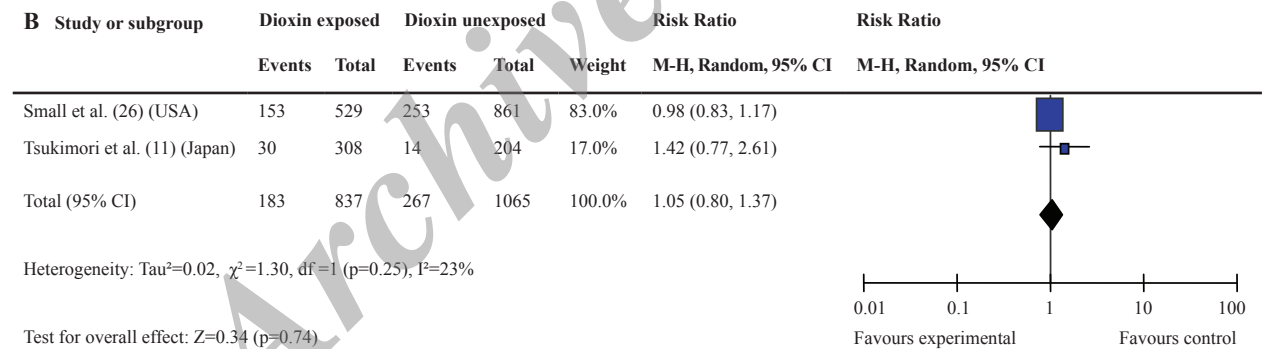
| B Study or subgroup | Dioxin exposed | | Dioxin unexposed | | | Risk Ratio | Risk Ratio |
|---|---|---|---|---|---|---|---|
| | Events | Total | Events | Total | Weight | M-H, Random, 95% CI | M-H, Random, 95% CI |
| Small et al. (26) (USA) | 153 | 529 | 253 | 861 | 83.0% | 0.98 (0.83, 1.17) | |
| Tsukimori et al. (11) (Japan) | 30 | 308 | 14 | 204 | 17.0% | 1.42 (0.77, 2.61) | |
| Total (95% CI) | 183 | 837 | 267 | 1065 | 100.0% | 1.05 (0.80, 1.37) | |

Heterogeneity: Tau²=0.02, $\chi^2$=1.30, df =1 (p=0.25), I²=23%

Test for overall effect: Z=0.34 (p=0.74)

0.01 0.1 1 10 100

Favours experimental Favours control

Archive